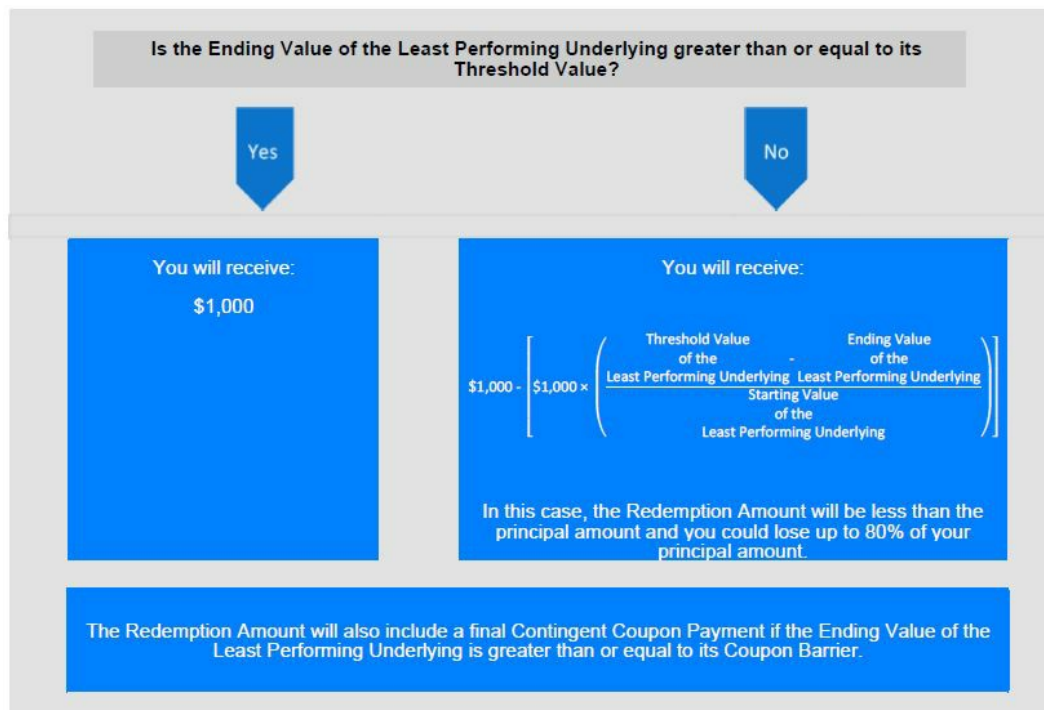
Is the Ending Value of the Least Performing Underlying greater than or equal to its Threshold Value?

Yes

No

You will receive:

$1,000

You will receive:

$\$1,000 - \left[\$1,000 \times \left(\frac{\text{Threshold Value of the Least Performing Underlying} - \text{Ending Value of the Least Performing Underlying}}{\text{Starting Value of the Least Performing Underlying}}\right)\right]$

In this case, the Redemption Amount will be less than the principal amount and you could lose up to 80% of your principal amount.

The Redemption Amount will also include a final Contingent Coupon Payment if the Ending Value of the Least Performing Underlying is greater than or equal to its Coupon Barrier.